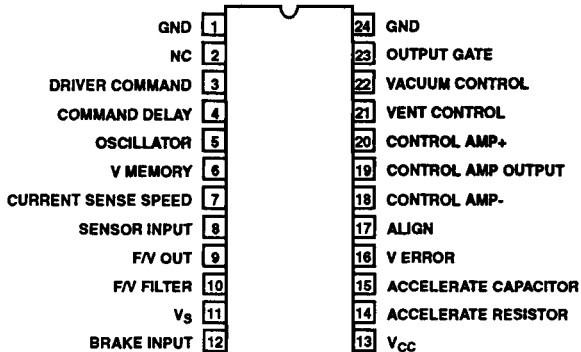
GND 1
NC 2
DRIVER COMMAND 3
COMMAND DELAY 4
OSCILLATOR 5
V MEMORY 6
CURRENT SENSE SPEED 7
SENSOR INPUT 8
F/V OUT 9
F/V FILTER 10
$V_S$ 11
BRAKE INPUT 12

24 GND
23 OUTPUT GATE
22 VACUUM CONTROL
21 VENT CONTROL
20 CONTROL AMP+
19 CONTROL AMP OUTPUT
18 CONTROL AMP-
17 ALIGN
16 V ERROR
15 ACCELERATE CAPACITOR
14 ACCELERATE RESISTOR
13 $V_{CC}$